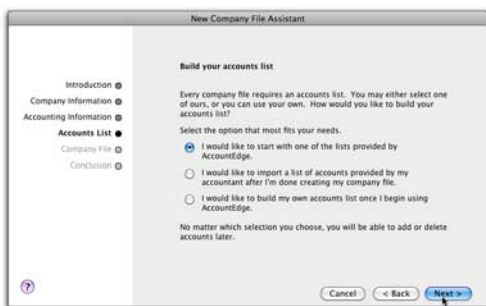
New Company File Assistant

Introduction
Company Information
Accounting Information
Accounts List
Company File
Conclusion

Build your accounts list

Every company file requires an accounts list. You may either select one of ours, or you can use your own. How would you like to build your accounts list?

Select the option that most fits your needs.

I would like to start with one of the lists provided by AccountEdge.

I would like to import a list of accounts provided by my accountant after I'm done creating my company file.

I would like to build my own accounts list once I begin using AccountEdge.

No matter which selection you choose, you will be able to add or delete accounts later.

?

Cancel
< Back
Next >